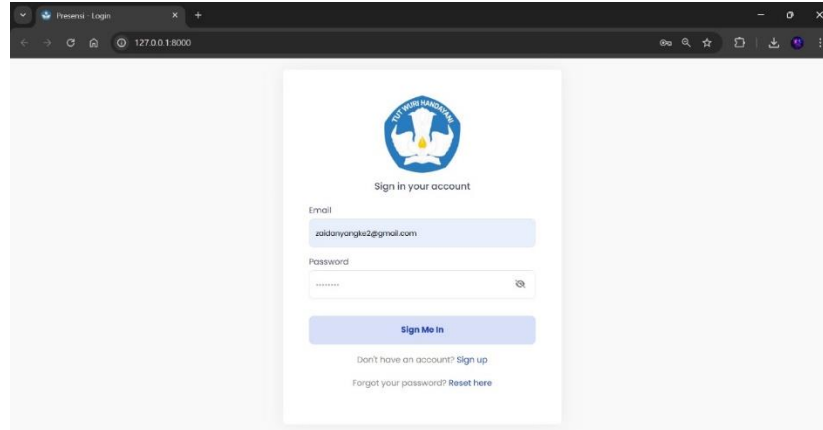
Presensi - Login

127.0.0.1:8000

TUT WURI HANDAYANI

Sign in your account

Email

zaidanyangke2@gmail.com

Password

••••••••

Sign Me In

Don't have an account? Sign up

Forgot your password? Reset here